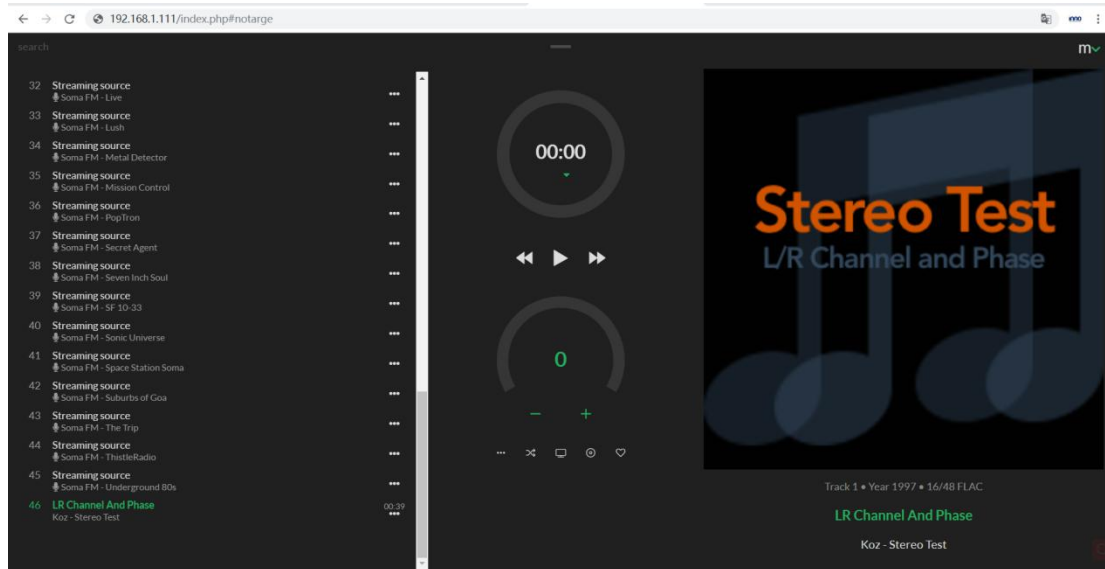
192.168.1.111/index.php#notarge

search

m

32 Streaming source
Soma FM - Live
•••

33 Streaming source
Soma FM - Lush
•••

34 Streaming source
Soma FM - Metal Detector
•••

35 Streaming source
Soma FM - Mission Control
•••

36 Streaming source
Soma FM - PopTron
•••

37 Streaming source
Soma FM - Secret Agent
•••

38 Streaming source
Soma FM - Seven Inch Soul
•••

39 Streaming source
Soma FM - SF 10-33
•••

40 Streaming source
Soma FM - Sonic Universe
•••

41 Streaming source
Soma FM - Space Station Soma
•••

42 Streaming source
Soma FM - Suburbs of Goa
•••

43 Streaming source
Soma FM - The Trip
•••

44 Streaming source
Soma FM - ThistleRadio
•••

45 Streaming source
Soma FM - Underground 80s
•••

46 LR Channel And Phase
Koz - Stereo Test
00:39
•••

00:00

0

−
+

Stereo Test
L/R Channel and Phase

Track 1 • Year 1997 • 16/48 FLAC

LR Channel And Phase

Koz - Stereo Test